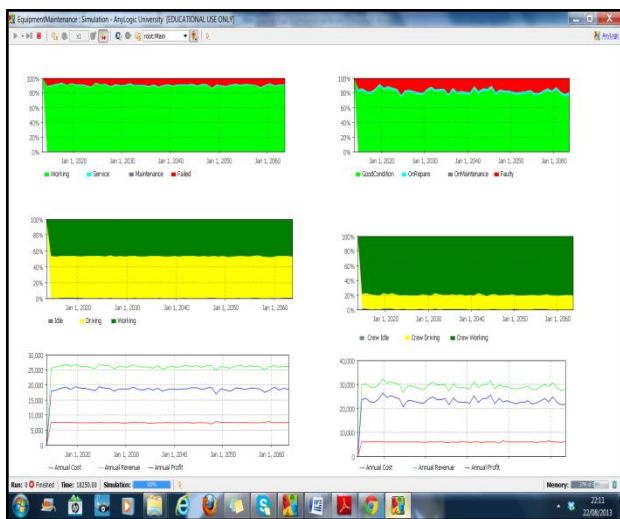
EquipmentMaintenance : Simulation - AnyLogic University [EDUCATIONAL USE ONLY]

x1 root:Main AnyLogic

100%
80%
60%
40%
20%
0%
Jan 1, 2020 Jan 1, 2030 Jan 1, 2040 Jan 1, 2050 Jan 1, 2060
Working Service Maintenance Failed

100%
80%
60%
40%
20%
0%
Jan 1, 2020 Jan 1, 2030 Jan 1, 2040 Jan 1, 2050 Jan 1, 2060
GoodCondition OnRepare OnMaintenance Faulty

100%
80%
60%
40%
20%
0%
Jan 1, 2020 Jan 1, 2030 Jan 1, 2040 Jan 1, 2050 Jan 1, 2060
Idle Driving Working

100%
80%
60%
40%
20%
0%
Jan 1, 2020 Jan 1, 2030 Jan 1, 2040 Jan 1, 2050 Jan 1, 2060
Crew Idle Crew Driving Crew Working

30,000
25,000
20,000
15,000
10,000
5,000
0
Jan 1, 2020 Jan 1, 2030 Jan 1, 2040 Jan 1, 2050 Jan 1, 2060
Annual Cost Annual Revenue Annual Profit

40,000
30,000
20,000
10,000
0
Jan 1, 2020 Jan 1, 2030 Jan 1, 2040 Jan 1, 2050 Jan 1, 2060
Annual Cost Annual Revenue Annual Profit

Run: 0 Finished Time: 18250.00 Simulation: 100% Memory: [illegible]

22:11
22/08/2013